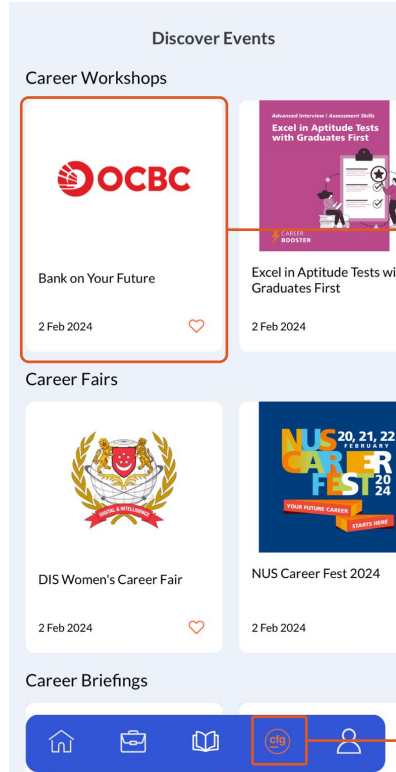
Discover Events

Career Workshops

OCBC

Bank on Your Future

2 Feb 2024

Advanced Interview | Assessment Skills

Excel in Aptitude Tests with Graduates First

CAREER BOOSTER

Excel in Aptitude Tests wi Graduates First

2 Feb 2024

Career Fairs

DIGITAL & INTELLIGENCE

DIS Women's Career Fair

2 Feb 2024

NUS CAREER FEST 20 24

20, 21, 22 FEBRUARY

YOUR FUTURE CAREER STARTS HERE

NUS Career Fest 2024

2 Feb 2024

Career Briefings

cfg